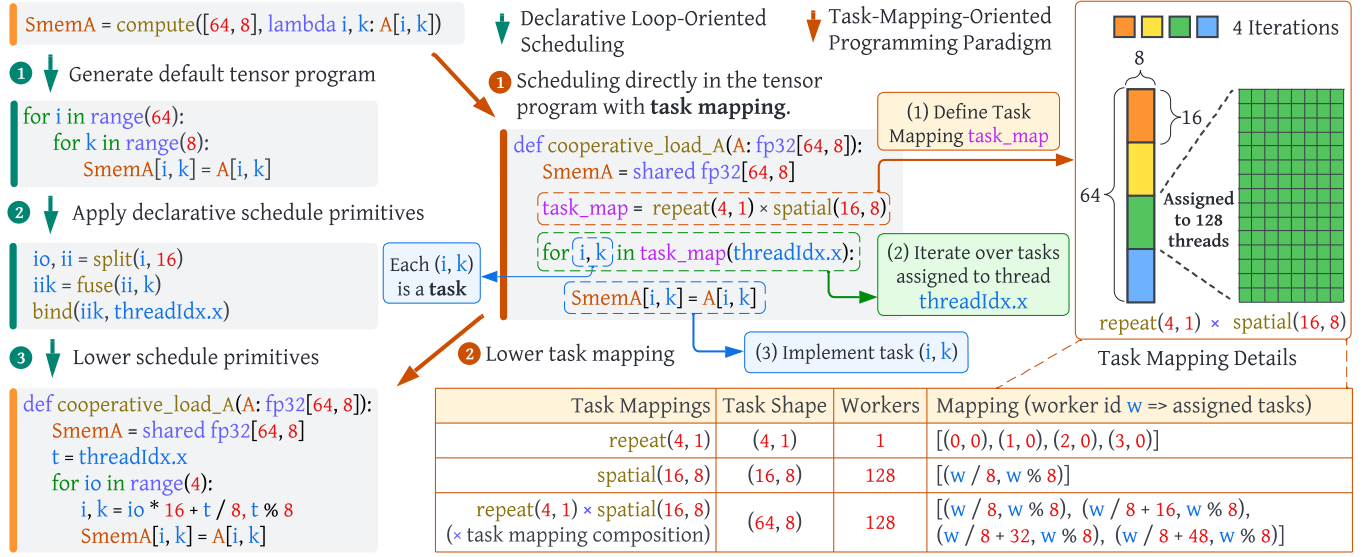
SmemA = compute([64, 8], lambda i, k: A[i, k])

1 Generate default tensor program

for i in range(64):
    for k in range(8):
        SmemA[i, k] = A[i, k]

2 Apply declarative schedule primitives

io, ii = split(i, 16)
iik = fuse(ii, k)
bind(iik, threadIdx.x)

3 Lower schedule primitives

def cooperative_load_A(A: fp32[64, 8]):
    SmemA = shared fp32[64, 8]
    t = threadIdx.x
    for io in range(4):
        i, k = io * 16 + t / 8, t % 8
        SmemA[i, k] = A[i, k]

Declarative Loop-Oriented Scheduling

Task-Mapping-Oriented Programming Paradigm

1 Scheduling directly in the tensor program with **task mapping**.

(1) Define Task Mapping task_map

def cooperative_load_A(A: fp32[64, 8]):
    SmemA = shared fp32[64, 8]
    task_map = repeat(4, 1) × spatial(16, 8)
    for (i, k) in task_map(threadIdx.x):
        SmemA[i, k] = A[i, k]

Each (i, k) is a **task**

(2) Iterate over tasks assigned to thread threadIdx.x

(3) Implement task (i, k)

2 Lower task mapping

4 Iterations

8

16

64

Assigned to 128 threads

repeat(4, 1) × spatial(16, 8)

Task Mapping Details

| Task Mappings | Task Shape | Workers | Mapping (worker id w => assigned tasks) |
|---|---|---|---|
| repeat(4, 1) | (4, 1) | 1 | [(0, 0), (1, 0), (2, 0), (3, 0)] |
| spatial(16, 8) | (16, 8) | 128 | [(w / 8, w % 8)] |
| repeat(4, 1) × spatial(16, 8) (× task mapping composition) | (64, 8) | 128 | [(w / 8, w % 8), (w / 8 + 16, w % 8), (w / 8 + 32, w % 8), (w / 8 + 48, w % 8)] |